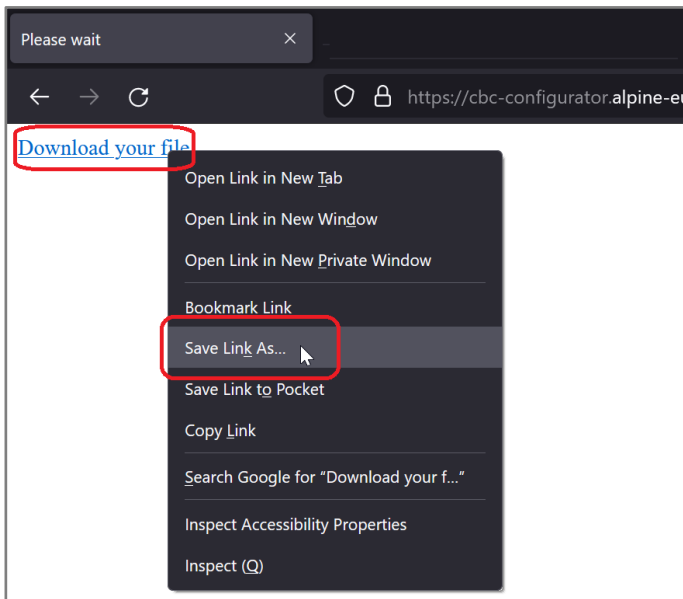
Please wait ×

https://cbc-configurator.alpine-eu

Download your file

Open Link in New Tab

Open Link in New Window

Open Link in New Private Window

Bookmark Link

Save Link As...

Save Link to Pocket

Copy Link

Search Google for "Download your f..."

Inspect Accessibility Properties

Inspect (Q)